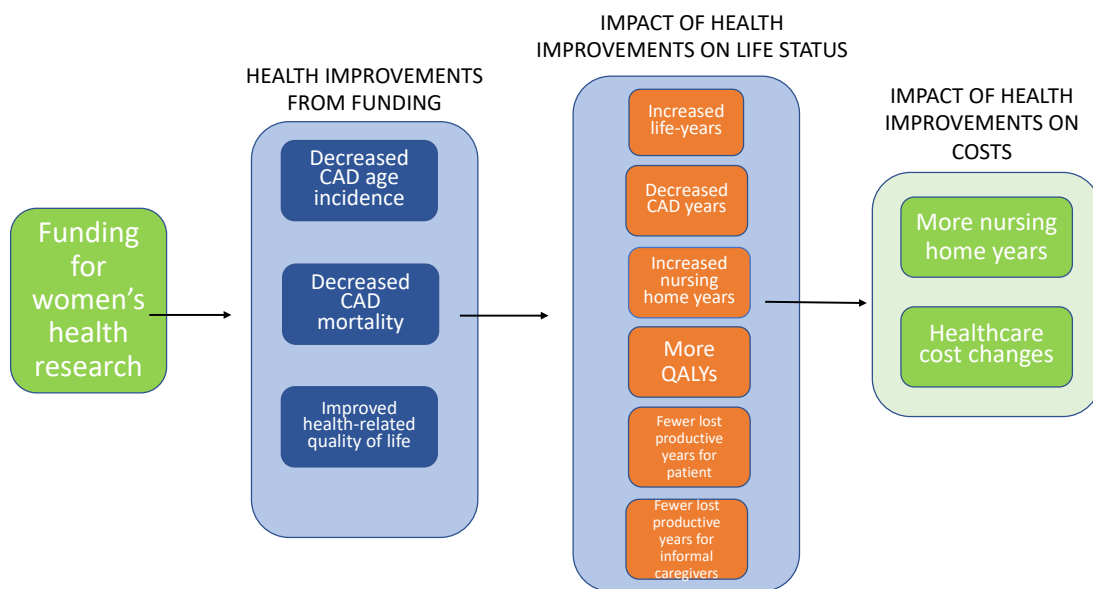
Funding for women's health research

HEALTH IMPROVEMENTS FROM FUNDING

Decreased CAD age incidence

Decreased CAD mortality

Improved health-related quality of life

IMPACT OF HEALTH IMPROVEMENTS ON LIFE STATUS

Increased life-years

Decreased CAD years

Increased nursing home years

More QALYs

Fewer lost productive years for patient

Fewer lost productive years for informal caregivers

IMPACT OF HEALTH IMPROVEMENTS ON COSTS

More nursing home years

Healthcare cost changes